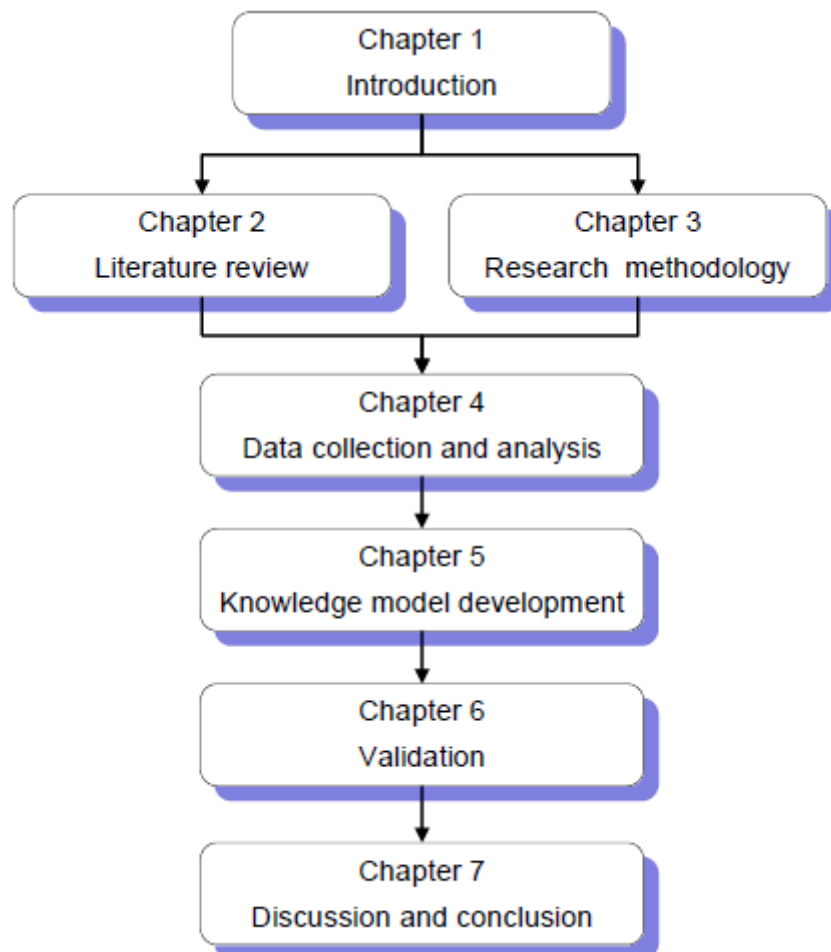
Chapter 1
Introduction

Chapter 2
Literature review

Chapter 3
Research methodology

Chapter 4
Data collection and analysis

Chapter 5
Knowledge model development

Chapter 6
Validation

Chapter 7
Discussion and conclusion